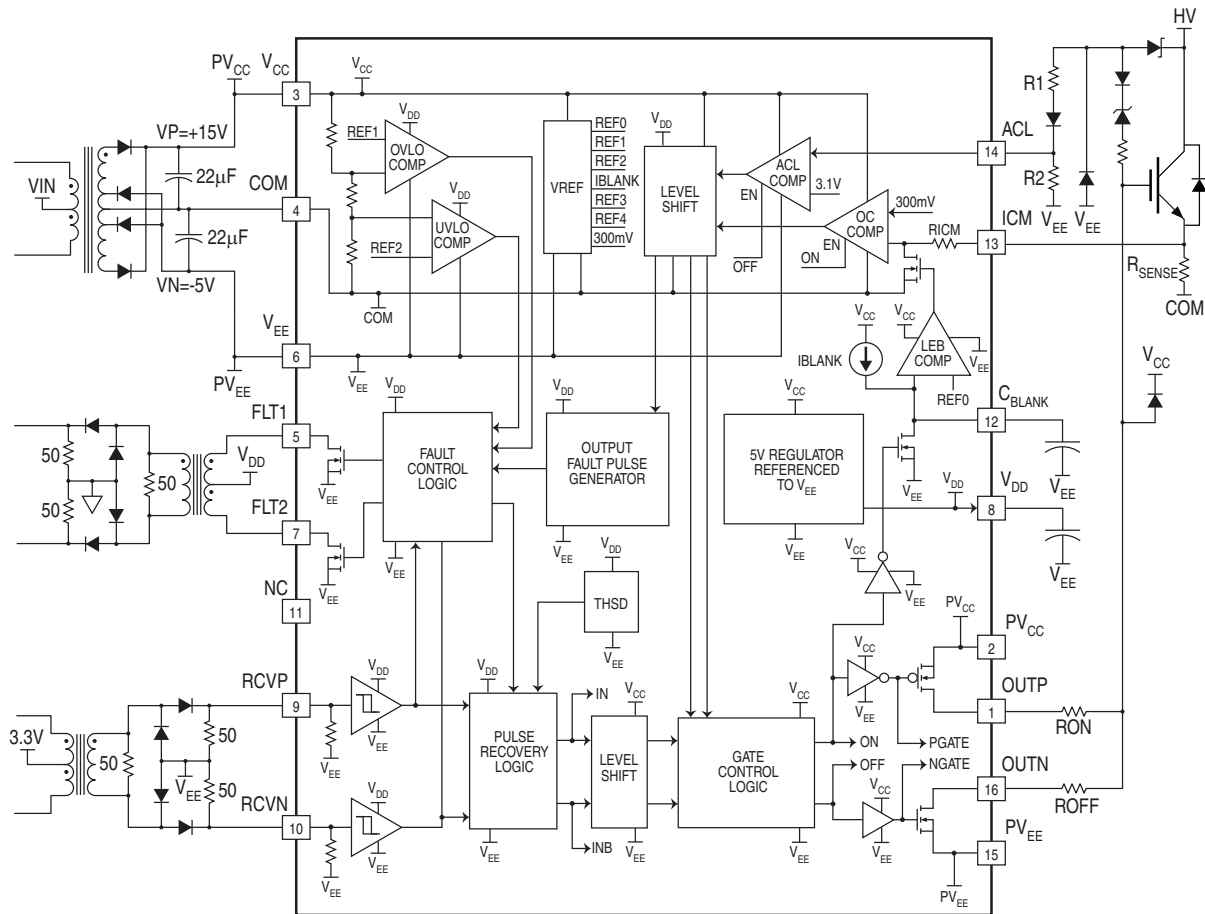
HV
$PV_{CC}$ $V_{CC}$
$V_{CC}$
3
$V_{DD}$
REF1
OVLO COMP
REF0
REF1
REF2
IBLANK
REF3
REF4
300mV
VREF
$V_{DD}$
LEVEL SHIFT
ACL COMP
3.1V
EN
ACL
14
R1
R2
$V_{EE}$ $V_{EE}$
VP=+15V
VIN
22μF
COM
4
$V_{DD}$
UVLO COMP
REF2
COM
22μF
VN=-5V
$\overline{OFF}$
ON
EN
OC COMP
300mV
RICM
ICM
13
$R_{SENSE}$
COM
$V_{EE}$
6
$PV_{EE}$
$V_{EE}$
$V_{CC}$
$V_{CC}$
LEB COMP
$V_{EE}$
REF0
IBLANK
$V_{CC}$
$V_{CC}$
$C_{BLANK}$
12
FLT1
5
$V_{DD}$
$V_{DD}$
FAULT CONTROL LOGIC
$V_{DD}$
OUTPUT FAULT PULSE GENERATOR
$V_{CC}$
5V REGULATOR REFERENCED TO $V_{EE}$
$V_{EE}$
50
50
50
$V_{EE}$
$V_{DD}$
8
$V_{DD}$
$V_{EE}$
$V_{EE}$
FLT2
7
$V_{EE}$
$V_{EE}$
$V_{EE}$
$V_{EE}$
$V_{CC}$
$V_{EE}$
$V_{EE}$
NC
11
$V_{DD}$
THSD
$V_{EE}$
$PV_{CC}$
$PV_{CC}$
2
RCVP
9
$V_{DD}$
$V_{DD}$
IN
$V_{CC}$
$V_{CC}$
$V_{CC}$
OUTP
1
RON
3.3V
50
50
$V_{EE}$
50
$V_{EE}$
$V_{EE}$
PULSE RECOVERY LOGIC
LEVEL SHIFT
GATE CONTROL LOGIC
ON
$V_{EE}$
PGATE
OFF
NGATE
$V_{CC}$
OUTN
16
ROFF
RCVN
10
$V_{DD}$
$V_{EE}$
$V_{EE}$
INB
$V_{EE}$
$V_{EE}$
$V_{EE}$
$PV_{EE}$
15
$V_{EE}$
$PV_{EE}$